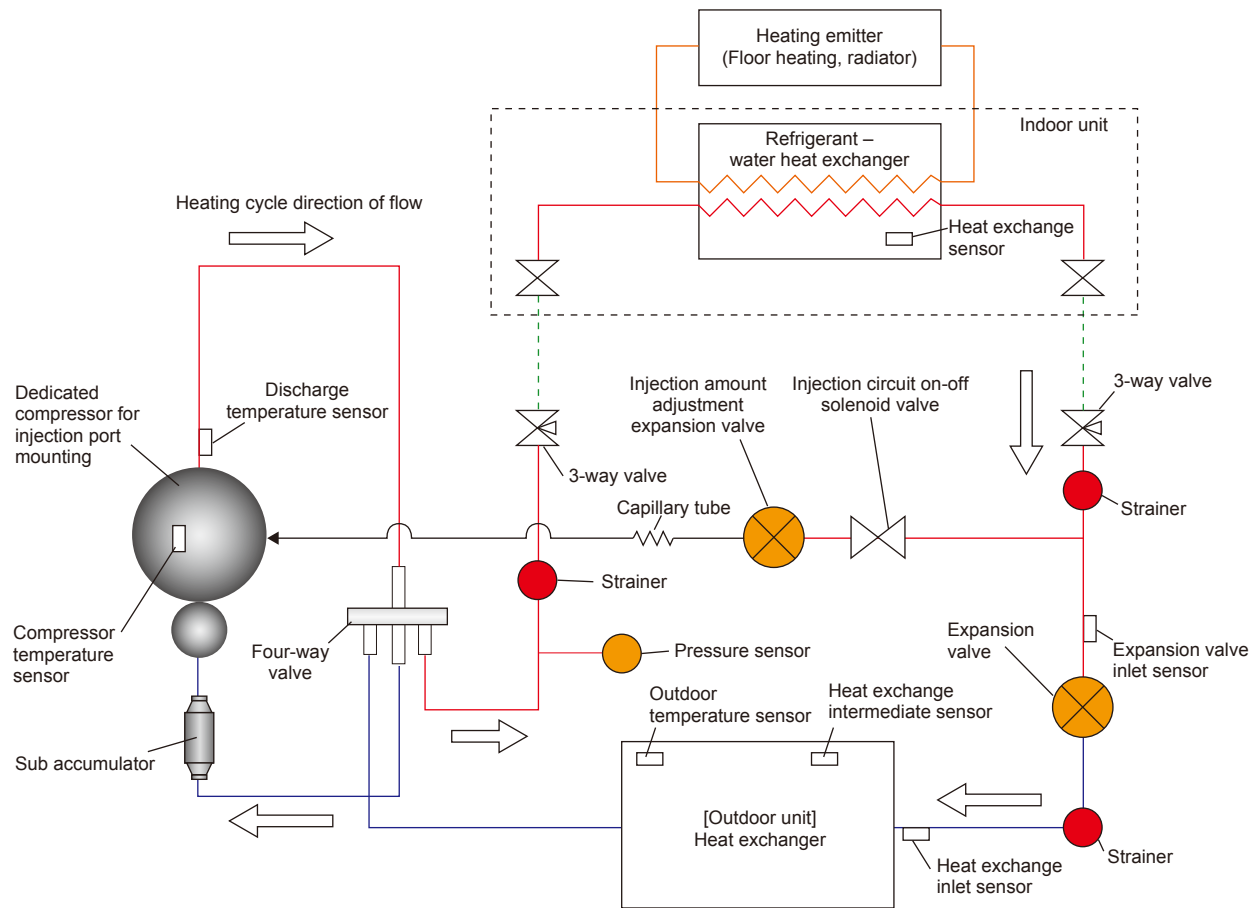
Heating emitter
(Floor heating, radiator)

Indoor unit

Refrigerant – water heat exchanger

Heat exchange sensor

Heating cycle direction of flow

Dedicated compressor for injection port mounting

Discharge temperature sensor

Injection amount adjustment expansion valve

Injection circuit on-off solenoid valve

3-way valve

3-way valve

Strainer

Capillary tube

Strainer

Compressor temperature sensor

Four-way valve

Pressure sensor

Expansion valve

Expansion valve inlet sensor

Outdoor temperature sensor

Heat exchange intermediate sensor

Sub accumulator

[Outdoor unit]
Heat exchanger

Strainer

Heat exchange inlet sensor